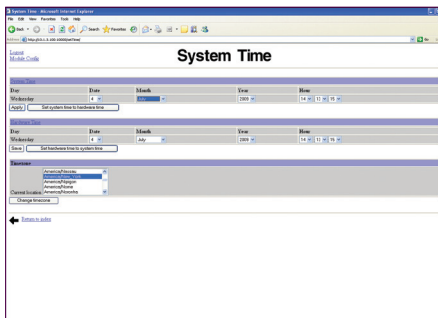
System Time - Microsoft Internet Explorer
File Edit View Favorites Tools Help
Back Search Favorites
Address http://10.1.0.100:10000/time/
Go

Logout
Module Config

System Time

System Time
| Day | Date | Month | Year | Hour |
|---|---|---|---|---|
| Wednesday | 4 | July | 2009 | 14 : 12 : 15 |

Apply | Set system time to hardware time

Hardware Time
| Day | Date | Month | Year | Hour |
|---|---|---|---|---|
| Wednesday | 4 | July | 2009 | 14 : 11 : 56 |

Save | Set hardware time to system time

Timezone
America/Nassau
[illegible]
America/Nipigon
America/Nome
America/Noronha
Current location
Change timezone

Return to index